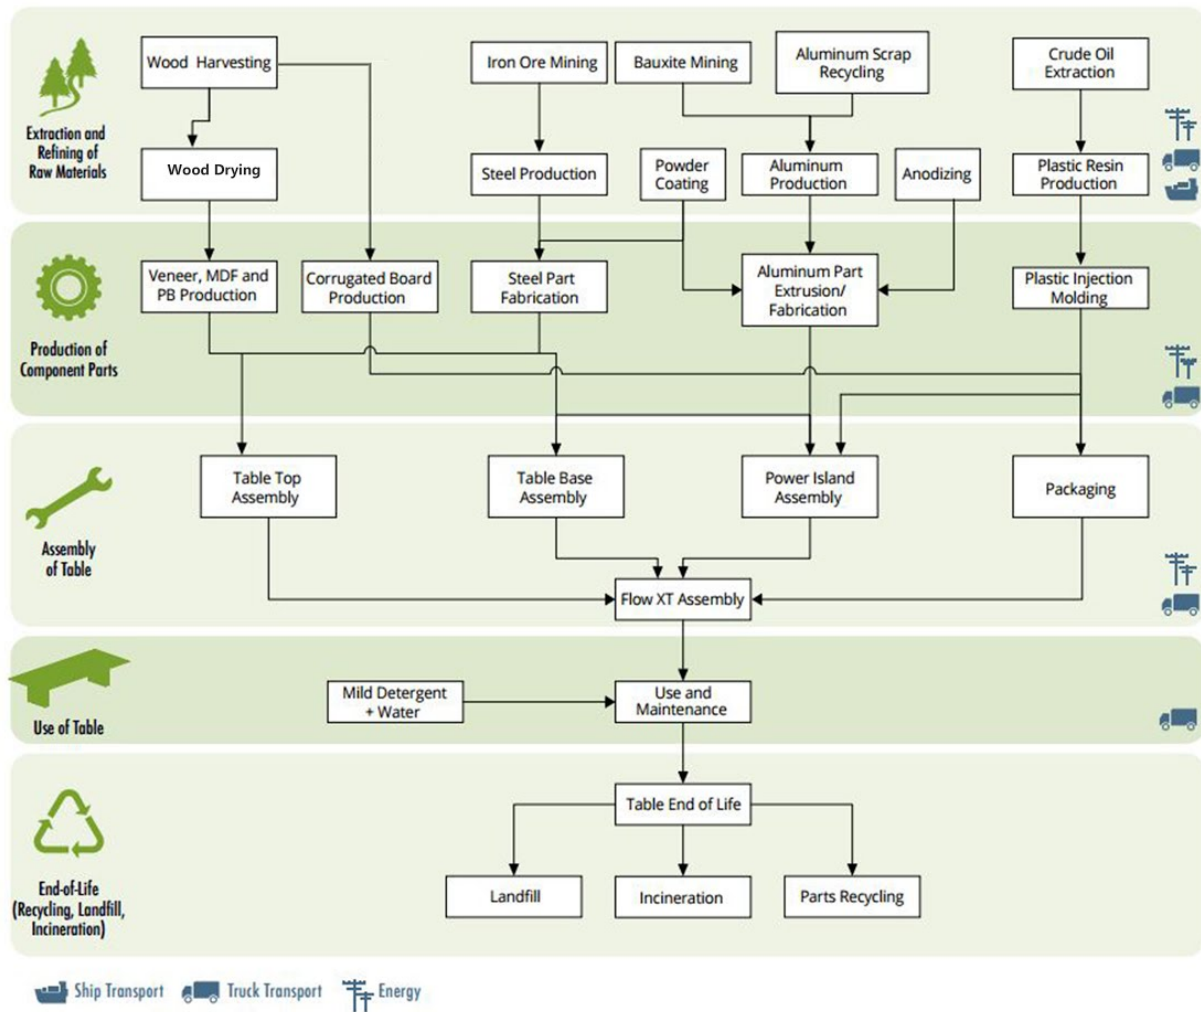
Extraction and Refining of Raw Materials

Wood Harvesting
Iron Ore Mining
Bauxite Mining
Aluminum Scrap Recycling
Crude Oil Extraction

Wood Drying
Steel Production
Powder Coating
Aluminum Production
Anodizing
Plastic Resin Production

Production of Component Parts

Veneer, MDF and PB Production
Corrugated Board Production
Steel Part Fabrication
Aluminum Part Extrusion/ Fabrication
Plastic Injection Molding

Assembly of Table

Table Top Assembly
Table Base Assembly
Power Island Assembly
Packaging

Flow XT Assembly

Use of Table

Mild Detergent + Water
Use and Maintenance

End-of-Life (Recycling, Landfill, Incineration)

Table End of Life
Landfill
Incineration
Parts Recycling

Ship Transport
Truck Transport
Energy